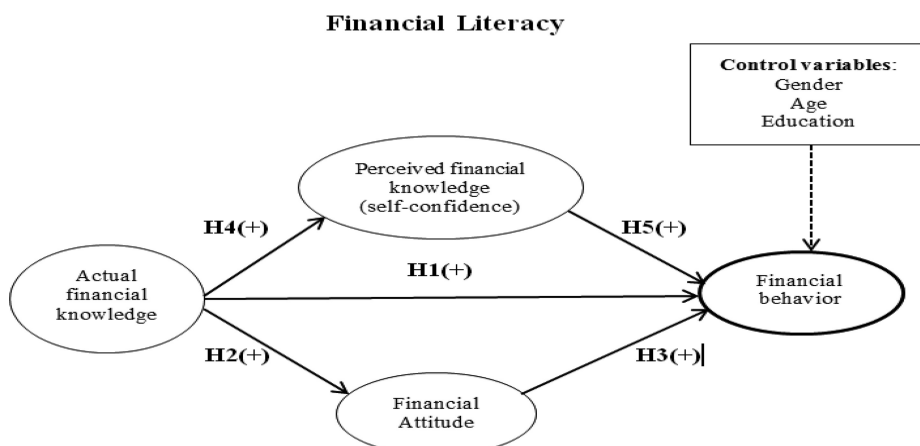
Financial Literacy

Control variables:
Gender
Age
Education

Perceived financial knowledge (self-confidence)

H4(+)

H5(+)

Actual financial knowledge

H1(+)

Financial behavior

H2(+)

H3(+)

Financial Attitude